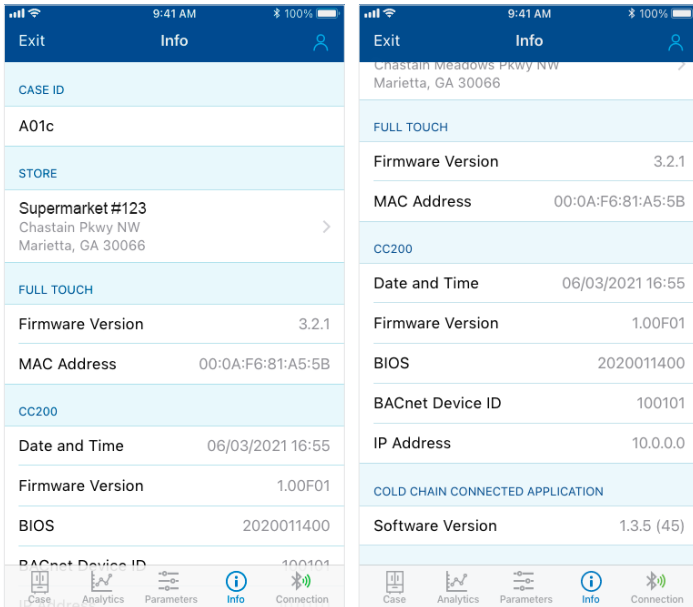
9:41 AM 100%

Exit Info

CASE ID

A01c

STORE

Supermarket #123
Chastain Pkwy NW
Marietta, GA 30066

FULL TOUCH

Firmware Version 3.2.1

MAC Address 00:0A:F6:81:A5:5B

CC200

Date and Time 06/03/2021 16:55

Firmware Version 1.00F01

BIOS 2020011400

BACnet Device ID 100101

Case Analytics Parameters Info Connection

9:41 AM 100%

Exit Info

Chastain Meadows Pkwy NW
Marietta, GA 30066

FULL TOUCH

Firmware Version 3.2.1

MAC Address 00:0A:F6:81:A5:5B

CC200

Date and Time 06/03/2021 16:55

Firmware Version 1.00F01

BIOS 2020011400

BACnet Device ID 100101

IP Address 10.0.0.0

COLD CHAIN CONNECTED APPLICATION

Software Version 1.3.5 (45)

Case Analytics Parameters Info Connection